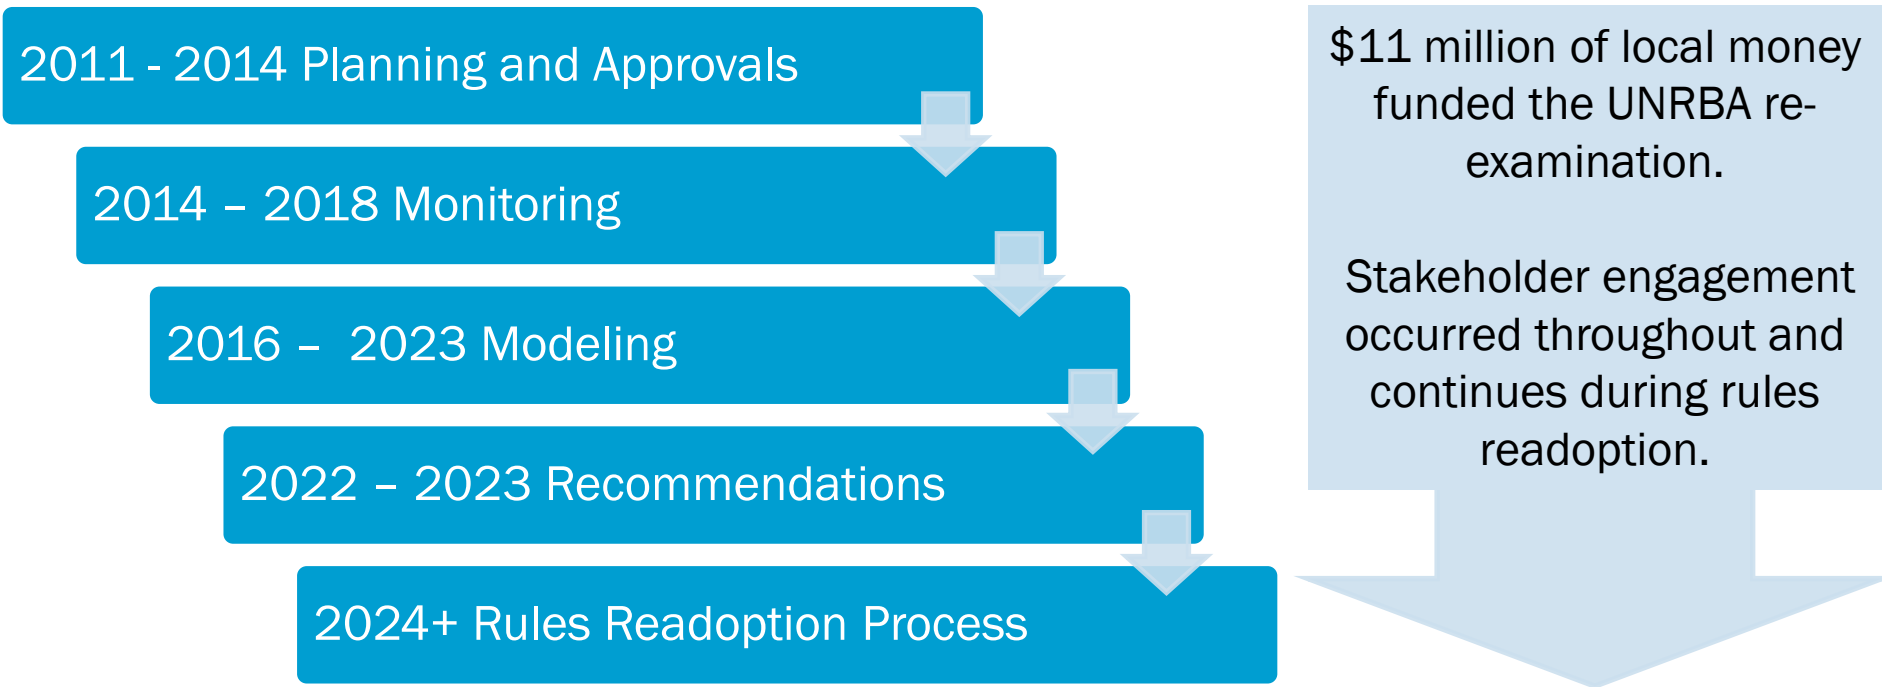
2011 - 2014 Planning and Approvals

2014 – 2018 Monitoring

2016 – 2023 Modeling

2022 – 2023 Recommendations

2024+ Rules Readoption Process

$11 million of local money funded the UNRBA re-examination.

Stakeholder engagement occurred throughout and continues during rules readoption.